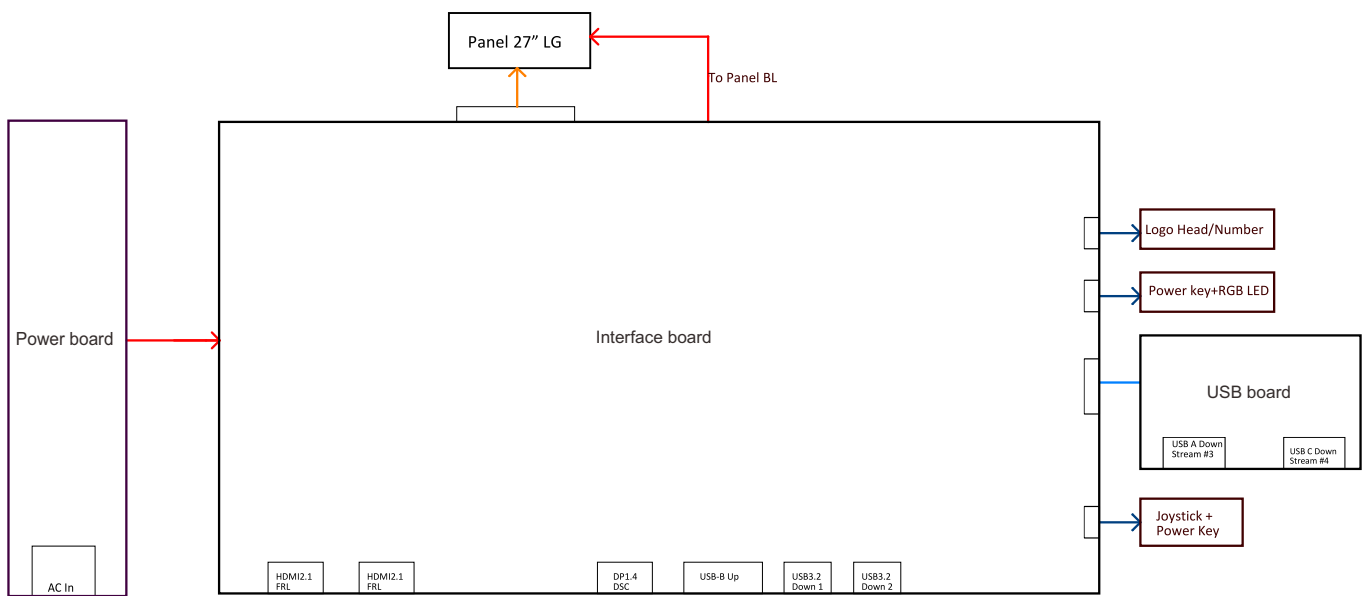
Panel 27” LG

To Panel BL

Power board

Interface board

Logo Head/Number

Power key+RGB LED

USB board

USB A Down Stream #3

USB C Down Stream #4

Joystick + Power Key

AC In

HDMI2.1 FRL

HDMI2.1 FRL

DP1.4 DSC

USB-B Up

USB3.2 Down 1

USB3.2 Down 2